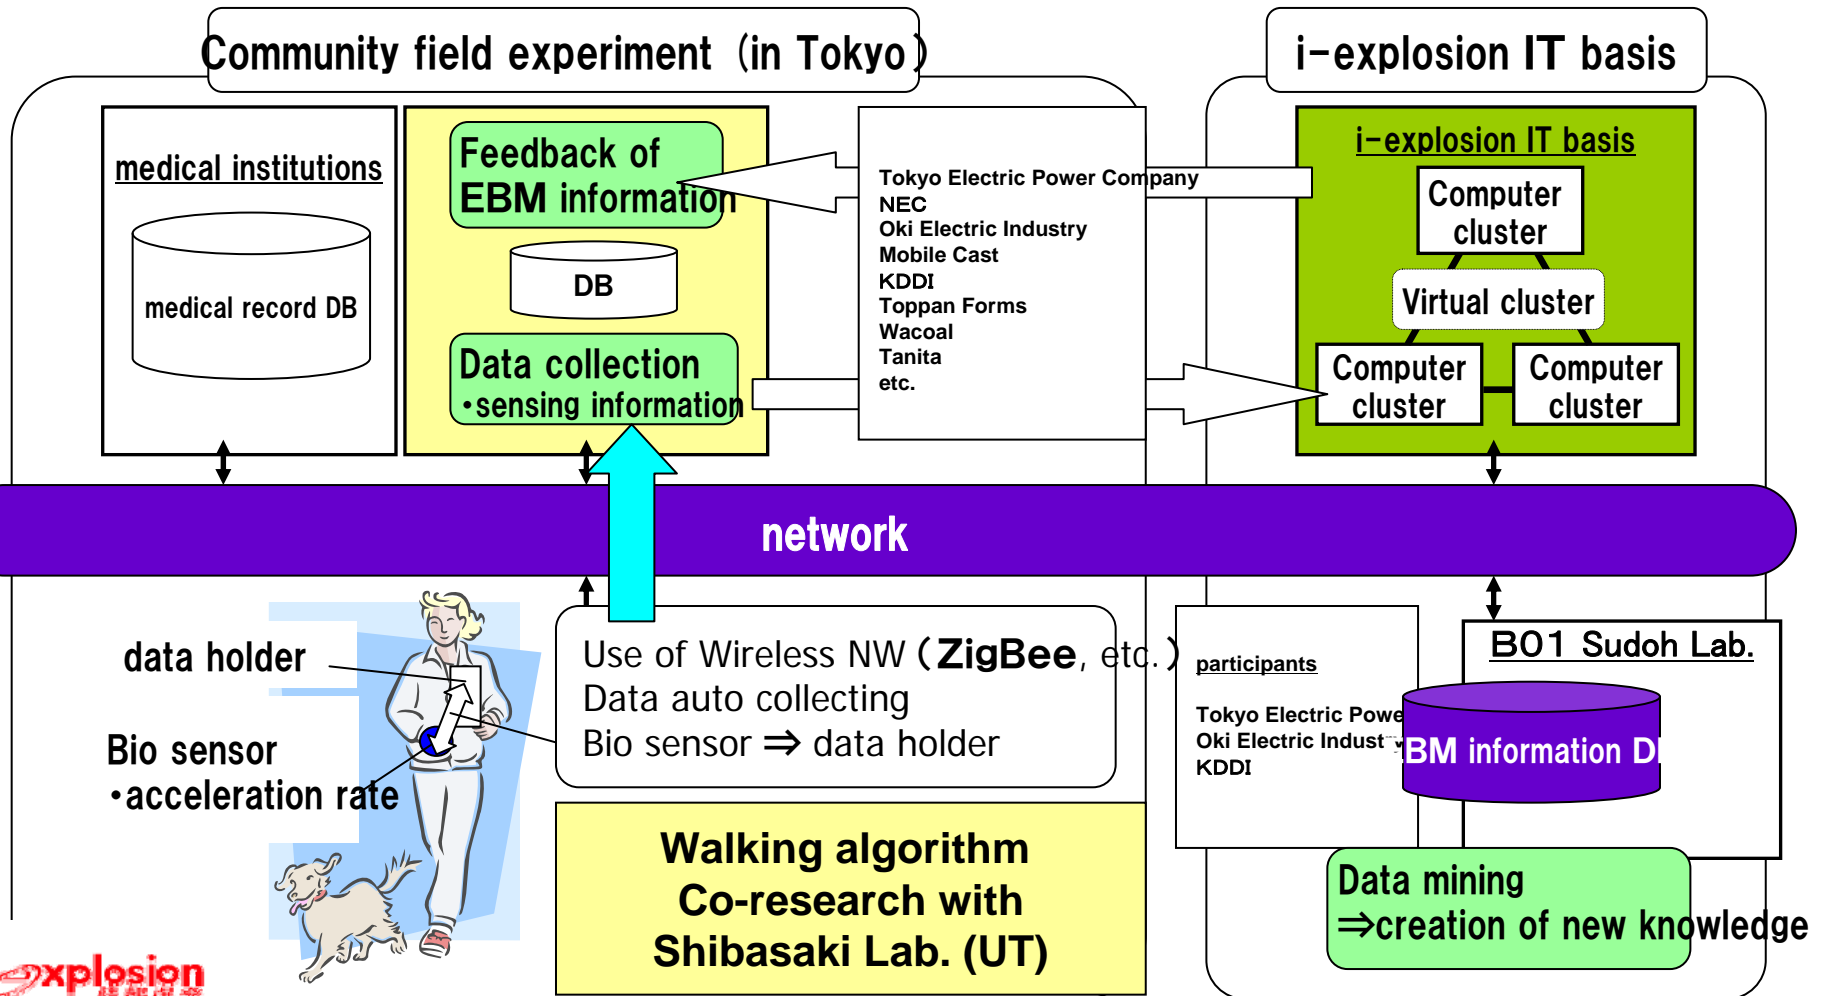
Community field experiment (in Tokyo)

i-explosion IT basis

medical institutions

medical record DB

Feedback of EBM information

DB

Data collection
•sensing information

Tokyo Electric Power Company
NEC
Oki Electric Industry
Mobile Cast
KDDI
Toppan Forms
Wacoal
Tanita
etc.

i-explosion IT basis

Computer cluster

Virtual cluster

Computer cluster

Computer cluster

network

data holder

Bio sensor
•acceleration rate

Use of Wireless NW (ZigBee, etc.)
Data auto collecting
Bio sensor ⇒ data holder

Walking algorithm
Co-research with
Shibasaki Lab. (UT)

participants

Tokyo Electric Powe
Oki Electric Indust
KDDI

B01 Sudoh Lab.

EBM information DB

Data mining
⇒creation of new knowledge

explosion